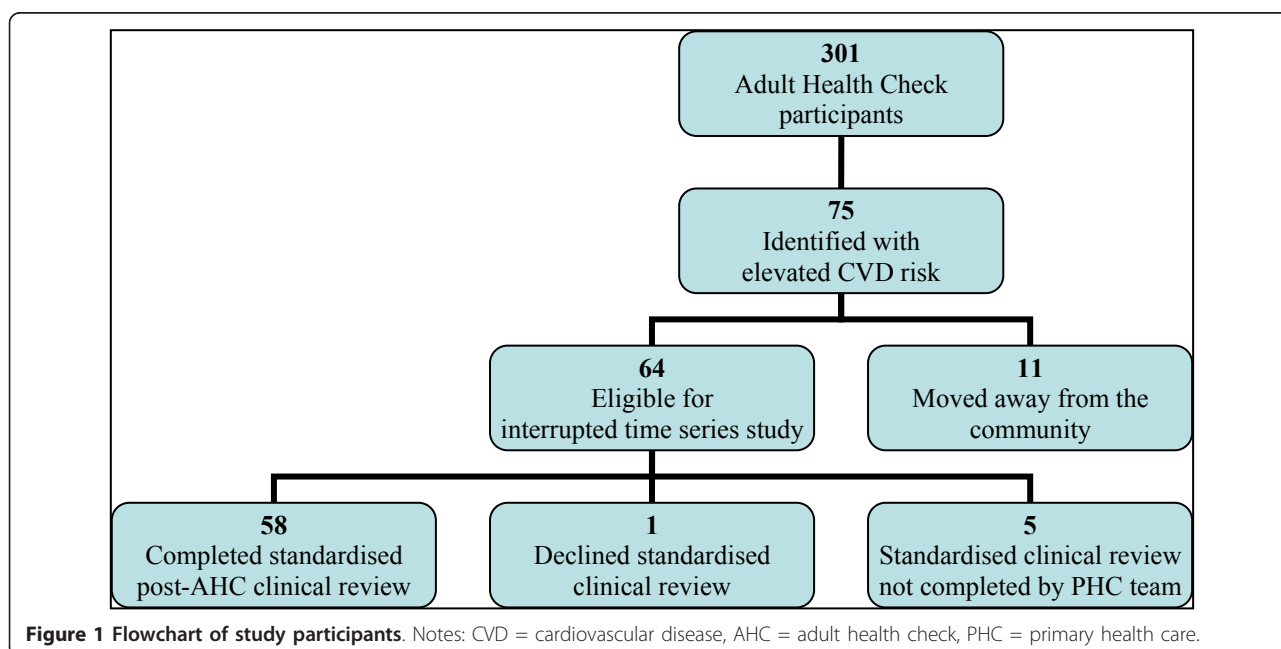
**301**
Adult Health Check participants

**75**
Identified with elevated CVD risk

**64**
Eligible for interrupted time series study

**11**
Moved away from the community

**58**
Completed standardised post-AHC clinical review

**1**
Declined standardised clinical review

**5**
Standardised clinical review not completed by PHC team

**Figure 1 Flowchart of study participants**. Notes: CVD = cardiovascular disease, AHC = adult health check, PHC = primary health care.